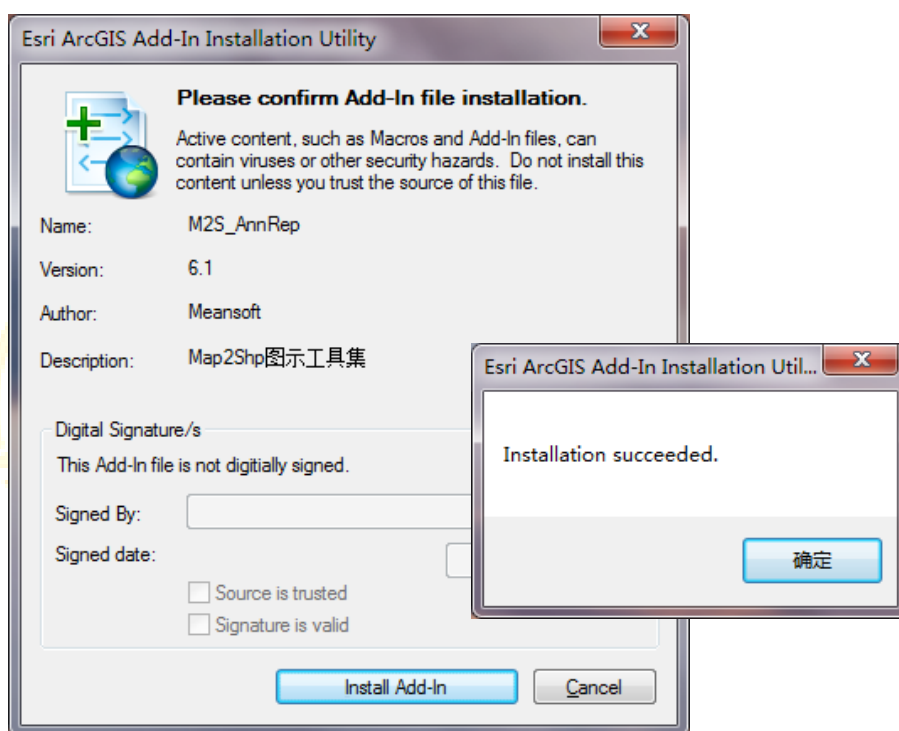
Esri ArcGIS Add-In Installation Utility

Please confirm Add-In file installation.

Active content, such as Macros and Add-In files, can contain viruses or other security hazards. Do not install this content unless you trust the source of this file.

Name: M2S_AnnRep

Version: 6.1

Author: Meansoft

Description: Map2Shp图示工具集

Digital Signature/s

This Add-In file is not digitially signed.

Signed By:

Signed date:

Source is trusted

Signature is valid

Install Add-In

Cancel

Esri ArcGIS Add-In Installation Util...

Installation succeeded.

确定